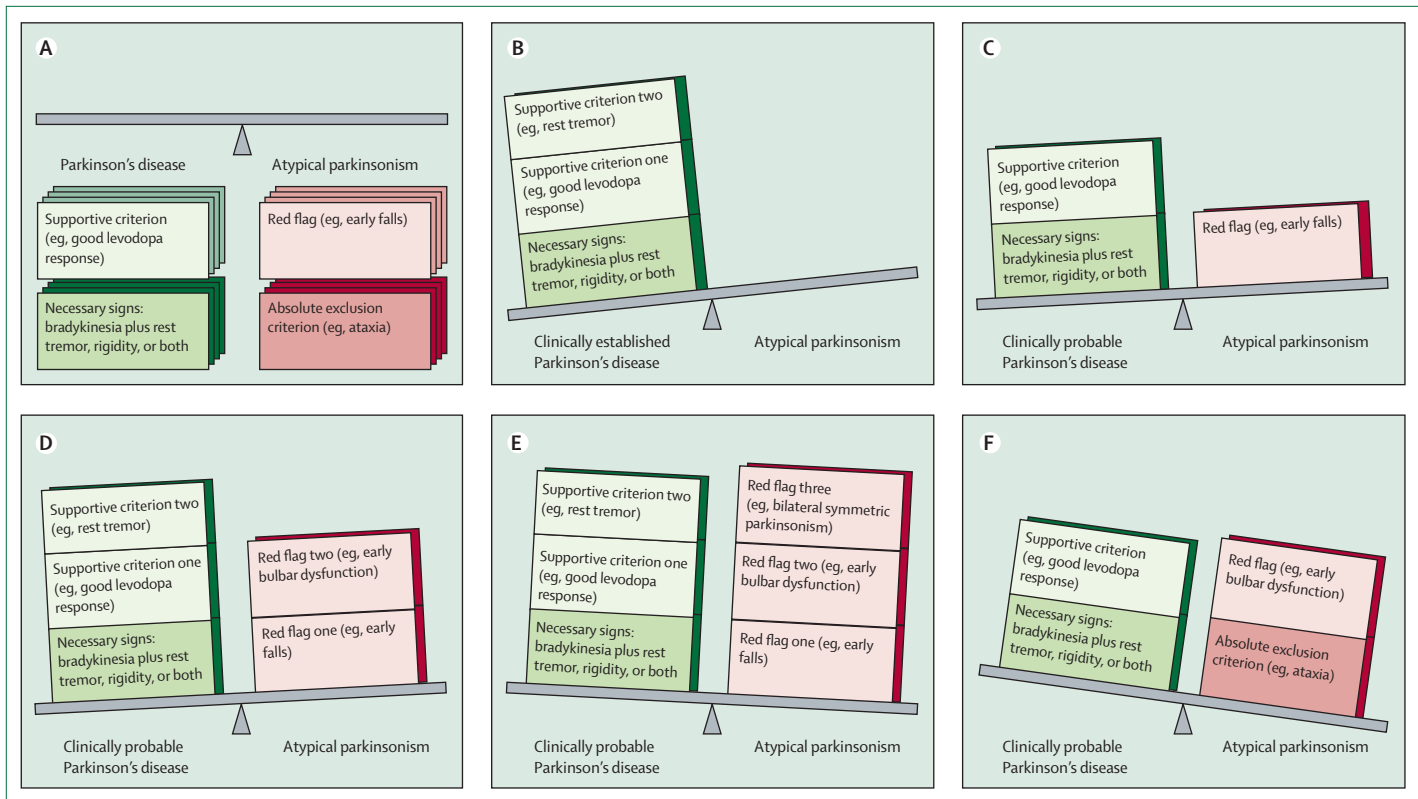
A

Parkinson's disease

Atypical parkinsonism

Supportive criterion (eg, good levodopa response)

Necessary signs: bradykinesia plus rest tremor, rigidity, or both

Red flag (eg, early falls)

Absolute exclusion criterion (eg, ataxia)

B

Supportive criterion two (eg, rest tremor)

Supportive criterion one (eg, good levodopa response)

Necessary signs: bradykinesia plus rest tremor, rigidity, or both

Clinically established Parkinson's disease

Atypical parkinsonism

C

Supportive criterion (eg, good levodopa response)

Necessary signs: bradykinesia plus rest tremor, rigidity, or both

Red flag (eg, early falls)

Clinically probable Parkinson's disease

Atypical parkinsonism

D

Supportive criterion two (eg, rest tremor)

Supportive criterion one (eg, good levodopa response)

Necessary signs: bradykinesia plus rest tremor, rigidity, or both

Red flag two (eg, early bulbar dysfunction)

Red flag one (eg, early falls)

Clinically probable Parkinson's disease

Atypical parkinsonism

E

Supportive criterion two (eg, rest tremor)

Supportive criterion one (eg, good levodopa response)

Necessary signs: bradykinesia plus rest tremor, rigidity, or both

Red flag three (eg, bilateral symmetric parkinsonism)

Red flag two (eg, early bulbar dysfunction)

Red flag one (eg, early falls)

Clinically probable Parkinson's disease

Atypical parkinsonism

F

Supportive criterion (eg, good levodopa response)

Necessary signs: bradykinesia plus rest tremor, rigidity, or both

Red flag (eg, early bulbar dysfunction)

Absolute exclusion criterion (eg, ataxia)

Clinically probable Parkinson's disease

Atypical parkinsonism